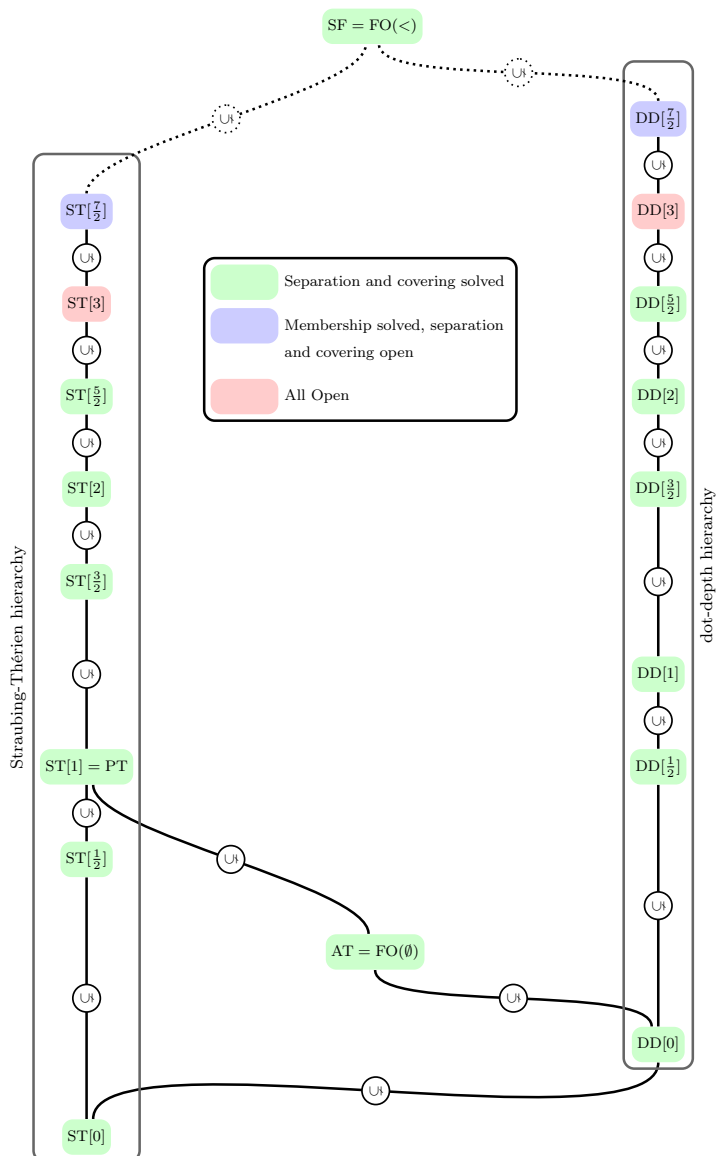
SF = FO(<)

$\cup$

$\cup$

Straubing-Thérien hierarchy

ST[$\frac{7}{2}$]

$\cup$

ST[3]

$\cup$

ST[$\frac{5}{2}$]

$\cup$

ST[2]

$\cup$

ST[$\frac{3}{2}$]

$\cup$

ST[1] = PT

$\cup$

ST[$\frac{1}{2}$]

$\cup$

ST[0]

Separation and covering solved

Membership solved, separation and covering open

All Open

$\cup$

AT = FO($\emptyset$)

$\cup$

$\cup$

dot-depth hierarchy

DD[$\frac{7}{2}$]

$\cup$

DD[3]

$\cup$

DD[$\frac{5}{2}$]

$\cup$

DD[2]

$\cup$

DD[$\frac{3}{2}$]

$\cup$

DD[1]

$\cup$

DD[$\frac{1}{2}$]

$\cup$

DD[0]